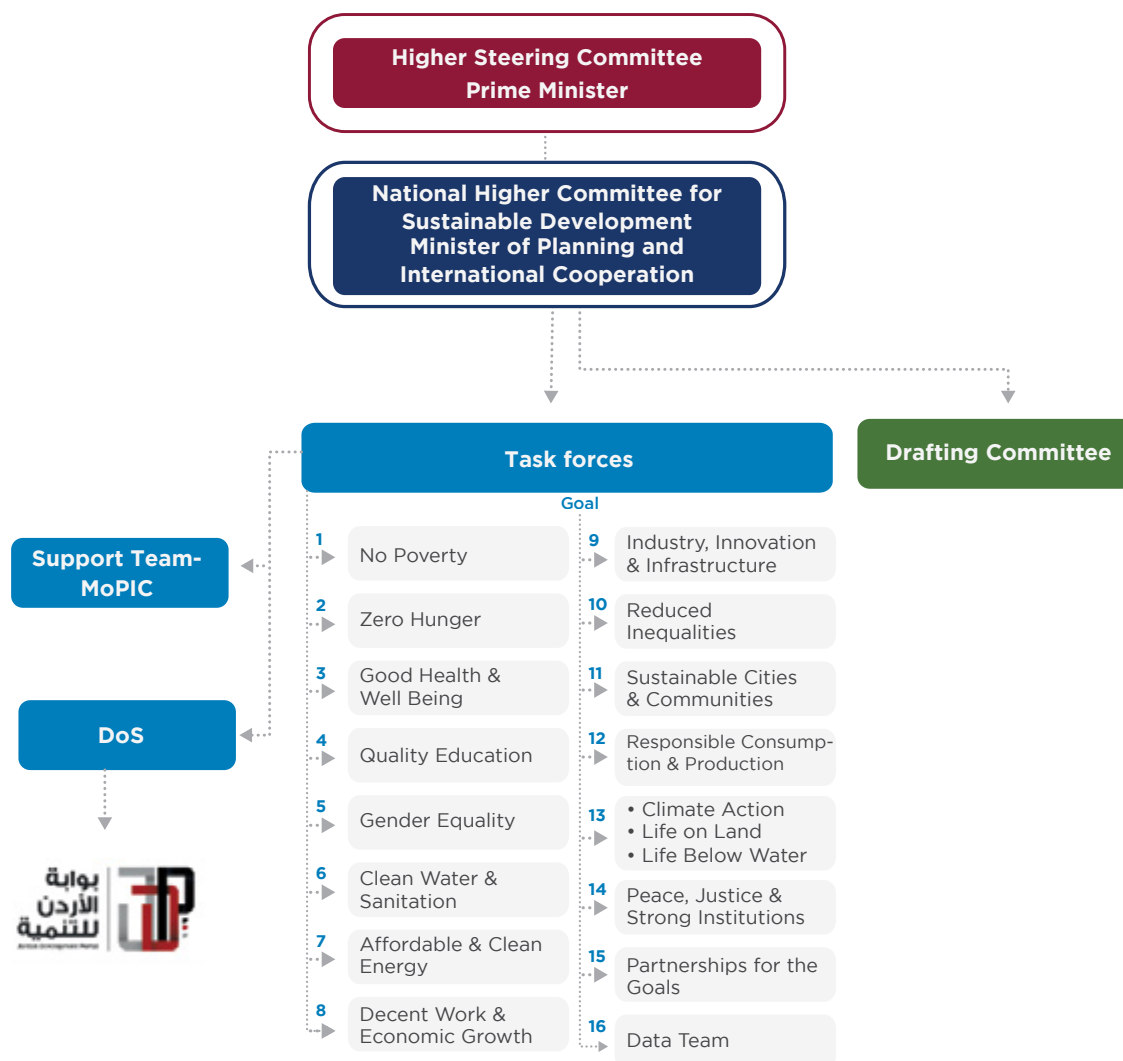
Higher Steering Committee
Prime Minister

National Higher Committee for Sustainable Development
Minister of Planning and International Cooperation

Task forces

Drafting Committee

Goal

Support Team-MoPIC

DoS

بوابة الأردن للتنمية
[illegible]

1 No Poverty
2 Zero Hunger
3 Good Health & Well Being
4 Quality Education
5 Gender Equality
6 Clean Water & Sanitation
7 Affordable & Clean Energy
8 Decent Work & Economic Growth
9 Industry, Innovation & Infrastructure
10 Reduced Inequalities
11 Sustainable Cities & Communities
12 Responsible Consumption & Production
13 • Climate Action
• Life on Land
• Life Below Water
14 Peace, Justice & Strong Institutions
15 Partnerships for the Goals
16 Data Team